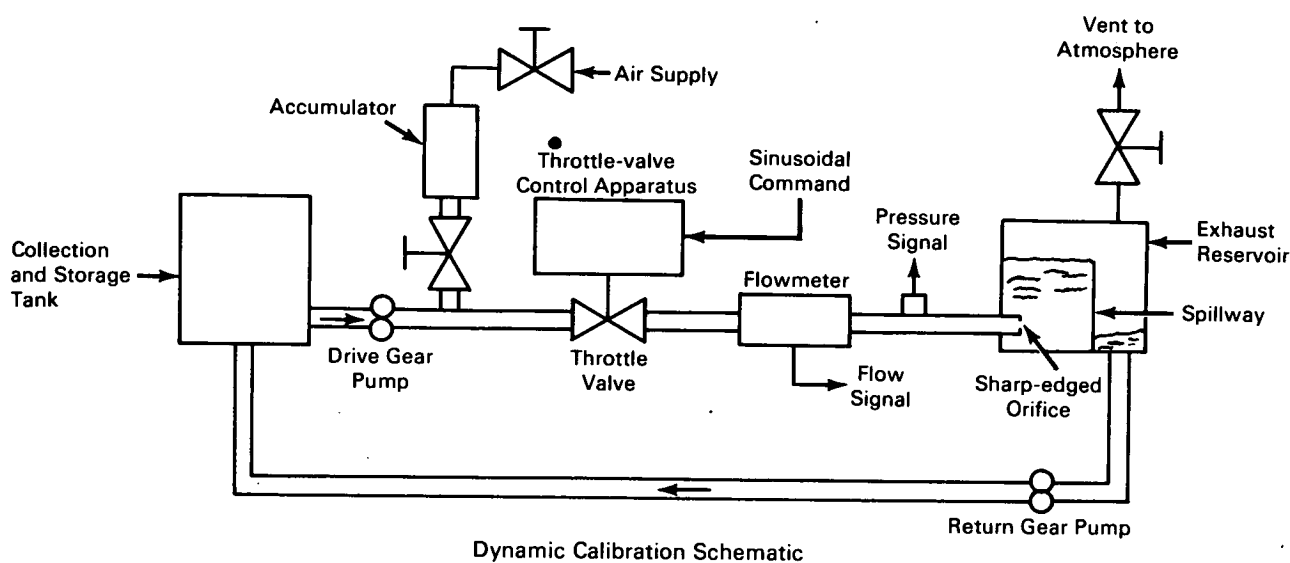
Vent to Atmosphere

Air Supply

Accumulator

Throttle-valve Control Apparatus

Sinusoidal Command

Pressure Signal

Exhaust Reservoir

Collection and Storage Tank

Flowmeter

Spillway

Drive Gear Pump

Throttle Valve

Flow Signal

Sharp-edged Orifice

Return Gear Pump

Dynamic Calibration Schematic